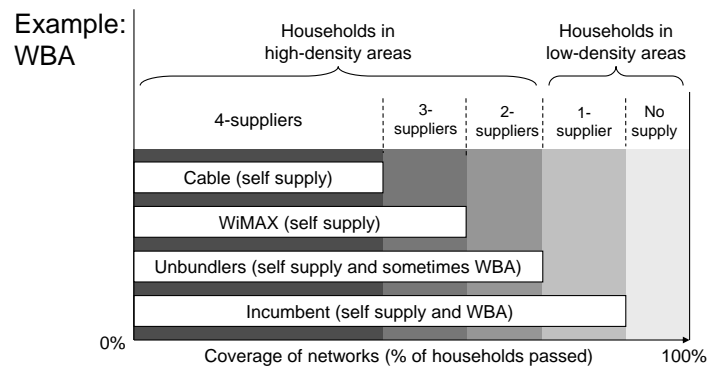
Example: WBA

Households in high-density areas

Households in low-density areas

4-suppliers

3-suppliers

2-suppliers

1-supplier

No supply

Cable (self supply)

WiMAX (self supply)

Unbundlers (self supply and sometimes WBA)

Incumbent (self supply and WBA)

0%

Coverage of networks (% of households passed)

100%